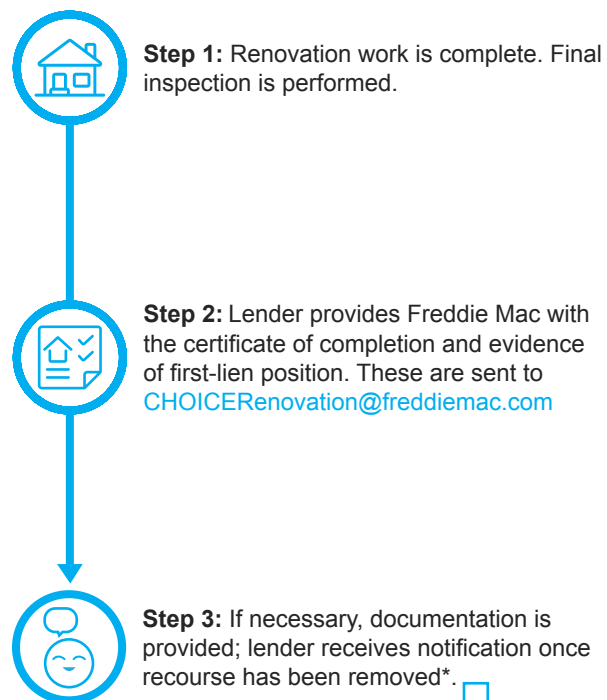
**Step 1:** Renovation work is complete. Final inspection is performed.

**Step 2:** Lender provides Freddie Mac with the certificate of completion and evidence of first-lien position. These are sent to CHOICERenovation@freddiemac.com

**Step 3:** If necessary, documentation is provided; lender receives notification once recourse has been removed*.